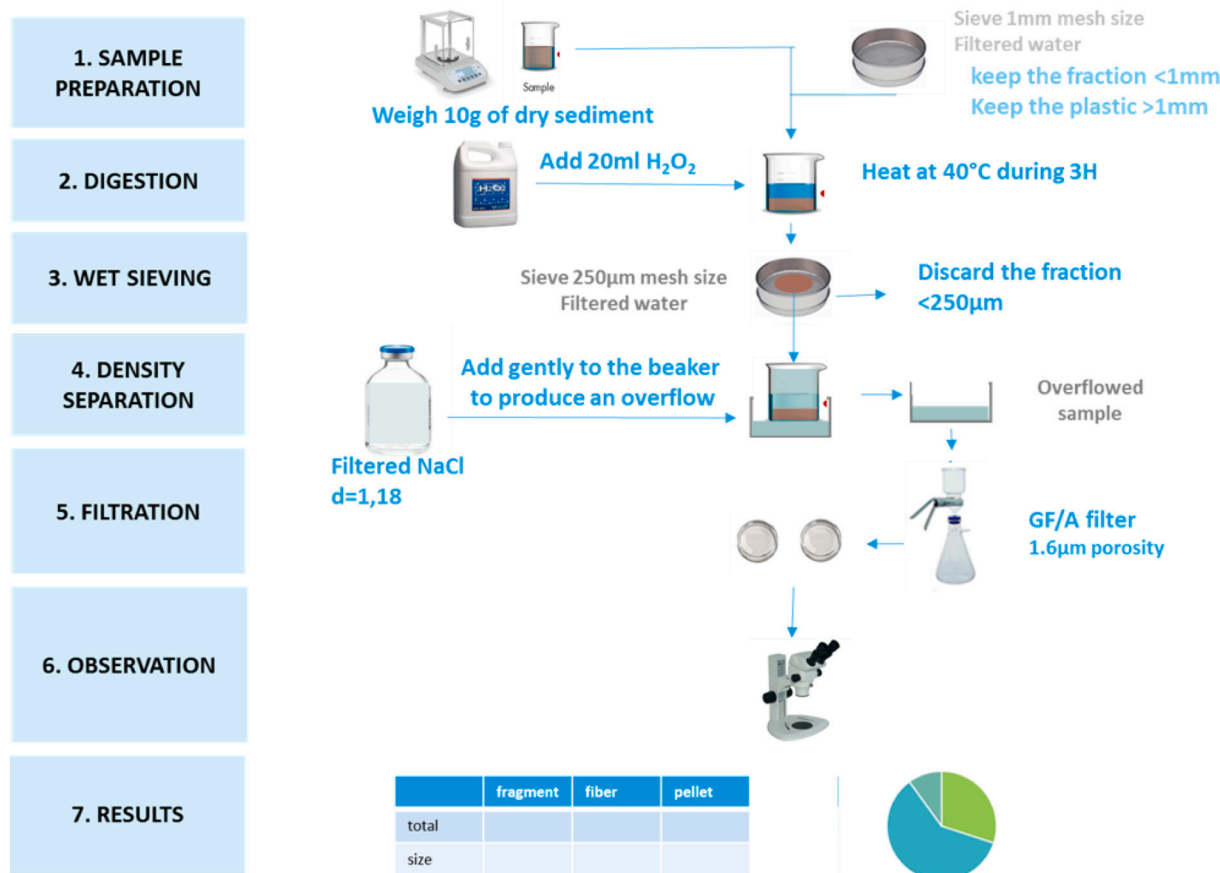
1. SAMPLE PREPARATION

Sample

Weigh 10g of dry sediment

Sieve 1mm mesh size
Filtered water
keep the fraction <1mm
Keep the plastic >1mm

2. DIGESTION

$H_2O_2$

Add 20ml $H_2O_2$

Heat at 40°C during 3H

3. WET SIEVING

Sieve 250µm mesh size
Filtered water

Discard the fraction <250µm

4. DENSITY SEPARATION

Add gently to the beaker to produce an overflow

Overflowed sample

Filtered NaCl
d=1,18

5. FILTRATION

GF/A filter
1.6µm porosity

6. OBSERVATION

7. RESULTS

| | fragment | fiber | pellet |
|---|---|---|---|
| total | | | |
| size | | | |